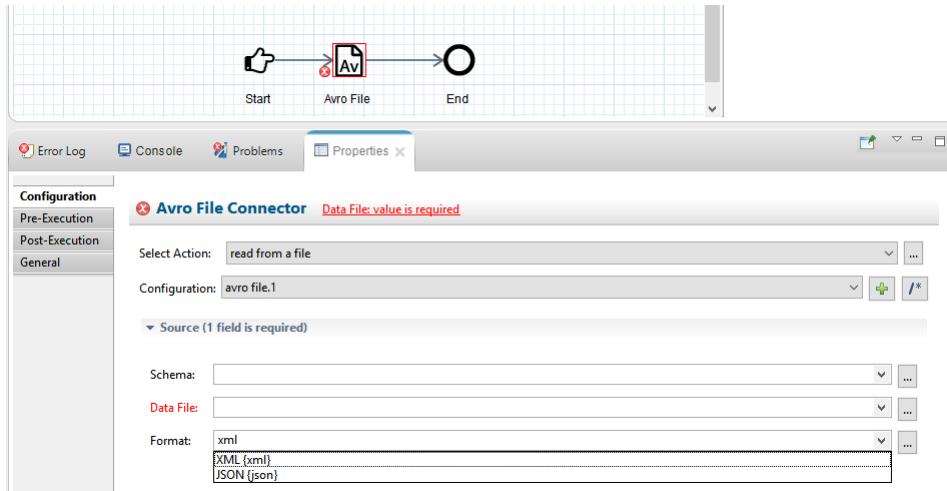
Start

Av

Avro File

End

Error Log

Console

Problems

Properties

Configuration

Pre-Execution

Post-Execution

General

Avro File Connector Data File: value is required

Select Action: read from a file ...

Configuration: avro file.1 /*

Source (1 field is required)

Schema: ...

Data File: ...

Format: xml ...

XML {xml}

JSON {json}